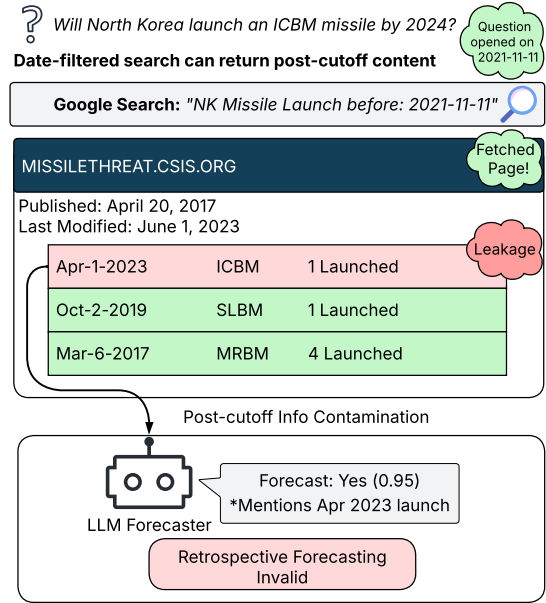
? Will North Korea launch an ICBM missile by 2024?

Question opened on 2021-11-11

Date-filtered search can return post-cutoff content

Google Search: "NK Missile Launch before: 2021-11-11"

MISSILETHREAT.CSIS.ORG

Fetched Page!

Published: April 20, 2017
Last Modified: June 1, 2023

Leakage

| | | |
|---|---|---|
| Apr-1-2023 | ICBM | 1 Launched |
| Oct-2-2019 | SLBM | 1 Launched |
| Mar-6-2017 | MRBM | 4 Launched |

Post-cutoff Info Contamination

Forecast: Yes (0.95)
*Mentions Apr 2023 launch

LLM Forecaster

Retrospective Forecasting Invalid